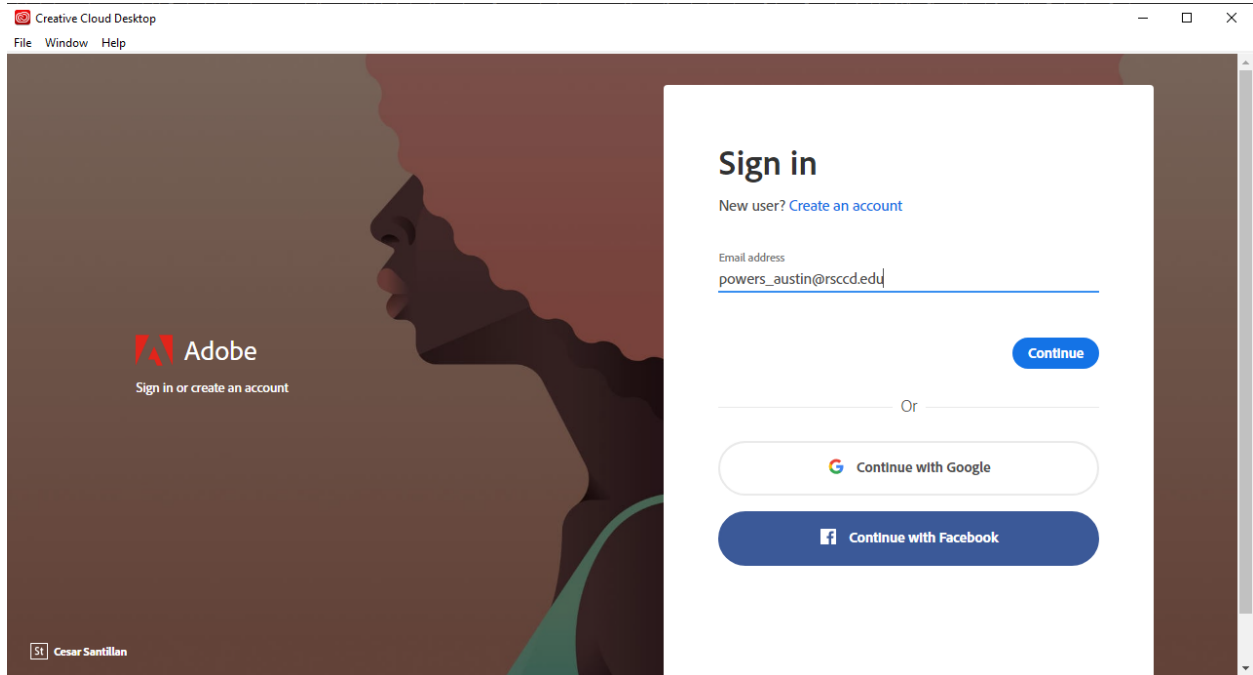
Creative Cloud Desktop

File Window Help

Adobe

Sign in or create an account

St Cesar Santillan

Sign in

New user? Create an account

Email address

powers_austin@rsccd.edu

Continue

Or

Continue with Google

Continue with Facebook